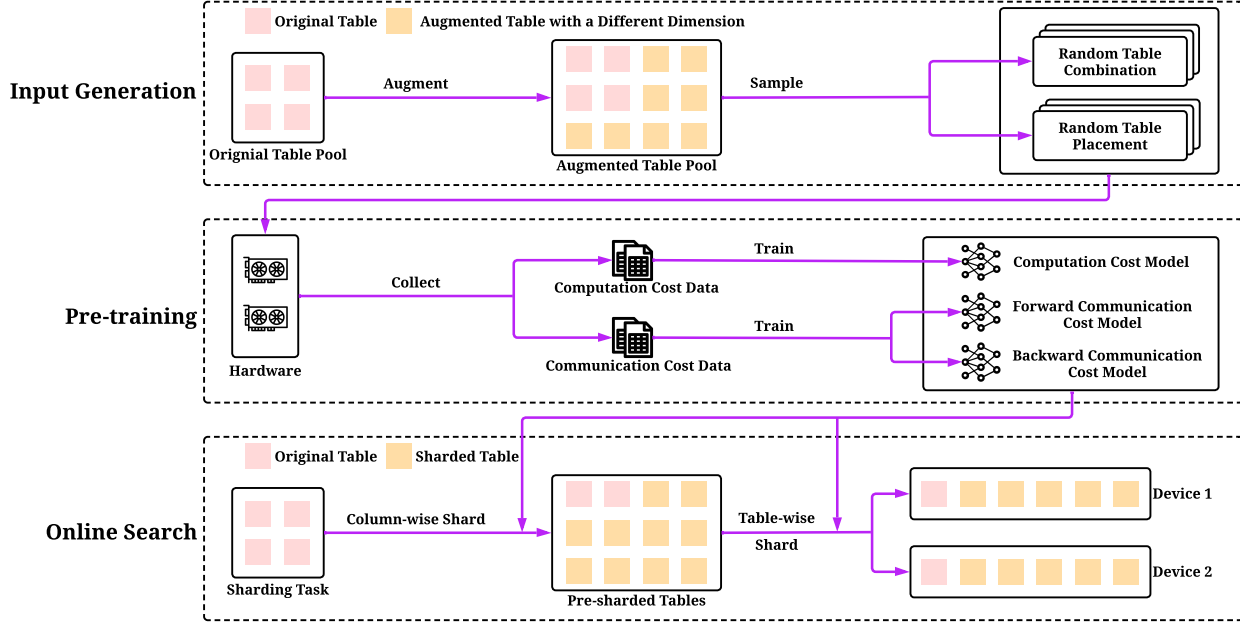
Original Table
Augmented Table with a Different Dimension

Input Generation

Orignial Table Pool

Augment

Augmented Table Pool

Sample

Random Table Combination

Random Table Placement

Pre-training

Hardware

Collect

Computation Cost Data

Communication Cost Data

Train

Train

Computation Cost Model

Forward Communication Cost Model

Backward Communication Cost Model

Original Table
Sharded Table

Online Search

Sharding Task

Column-wise Shard

Pre-sharded Tables

Table-wise Shard

Device 1

Device 2